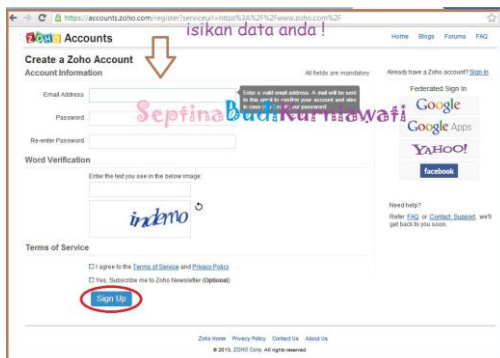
https://accounts.zoho.com/register?serviceurl=https%3A%2F%2Fwww.zoho.com%2F

ZOHO Accounts

isikan data anda !

Home Blogs Forums FAQ

Create a Zoho Account

Account Information

All fields are mandatory

Email Address

Enter a valid email address. A mail will be sent to this email to confirm your account and also in case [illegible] your password

Password

Re-enter Password

SeptinaBudiKurniawati

Word Verification

Enter the text you see in the below image:

indemo

Terms of Service

I agree to the Terms of Service and Privacy Policy

Yes, Subscribe me to Zoho Newsletter (Optional)

Sign Up

Already have a Zoho account? Sign In

Federated Sign In

Google

Google Apps

YAHOO!

facebook

Need help?

Refer FAQ or Contact Support, we'll get back to you soon.

Zoho Home Privacy Policy Contact Us About Us

© 2015, ZOHO Corp. All rights reserved.